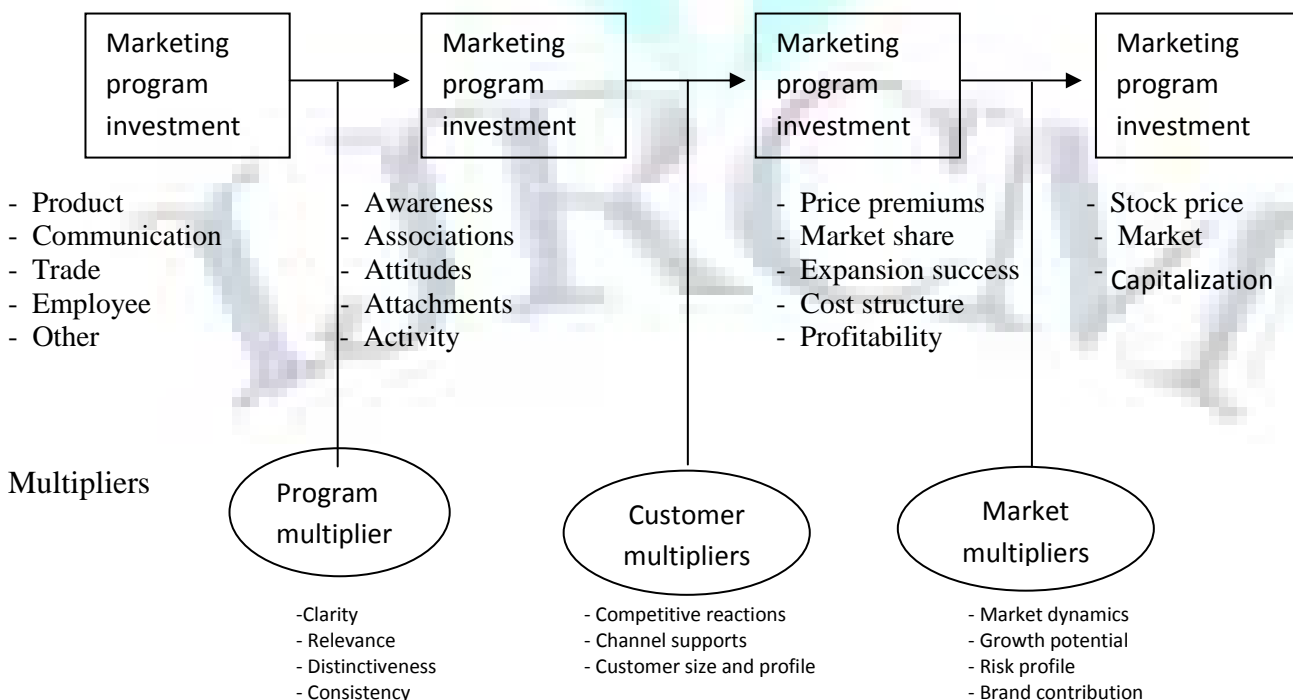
Marketing program investment

Marketing program investment

Marketing program investment

Marketing program investment

- Product
- Communication
- Trade
- Employee
- Other

- Awareness
- Associations
- Attitudes
- Attachments
- Activity

- Price premiums
- Market share
- Expansion success
- Cost structure
- Profitability

- Stock price
- Market
- Capitalization

Multipliers

Program multiplier

-Clarity
- Relevance
- Distinctiveness
- Consistency

Customer multipliers

- Competitive reactions
- Channel supports
- Customer size and profile

Market multipliers

- Market dynamics
- Growth potential
- Risk profile
- Brand contribution